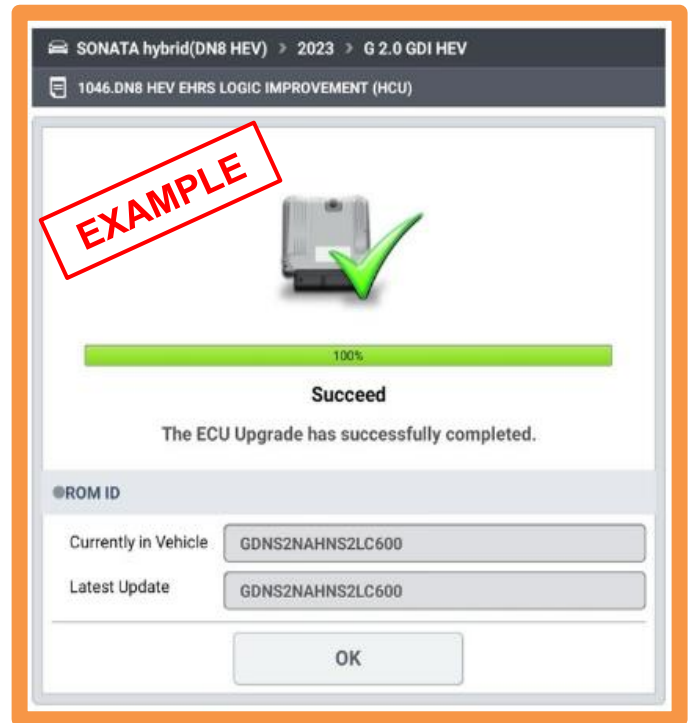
SONATA hybrid(DN8 HEV) > 2023 > G 2.0 GDI HEV

1046.DN8 HEV EHRS LOGIC IMPROVEMENT (HCU)

EXAMPLE

100%

Succeed

The ECU Upgrade has successfully completed.

ROM ID

Currently in Vehicle GDNS2NAHNS2LC600

Latest Update GDNS2NAHNS2LC600

OK